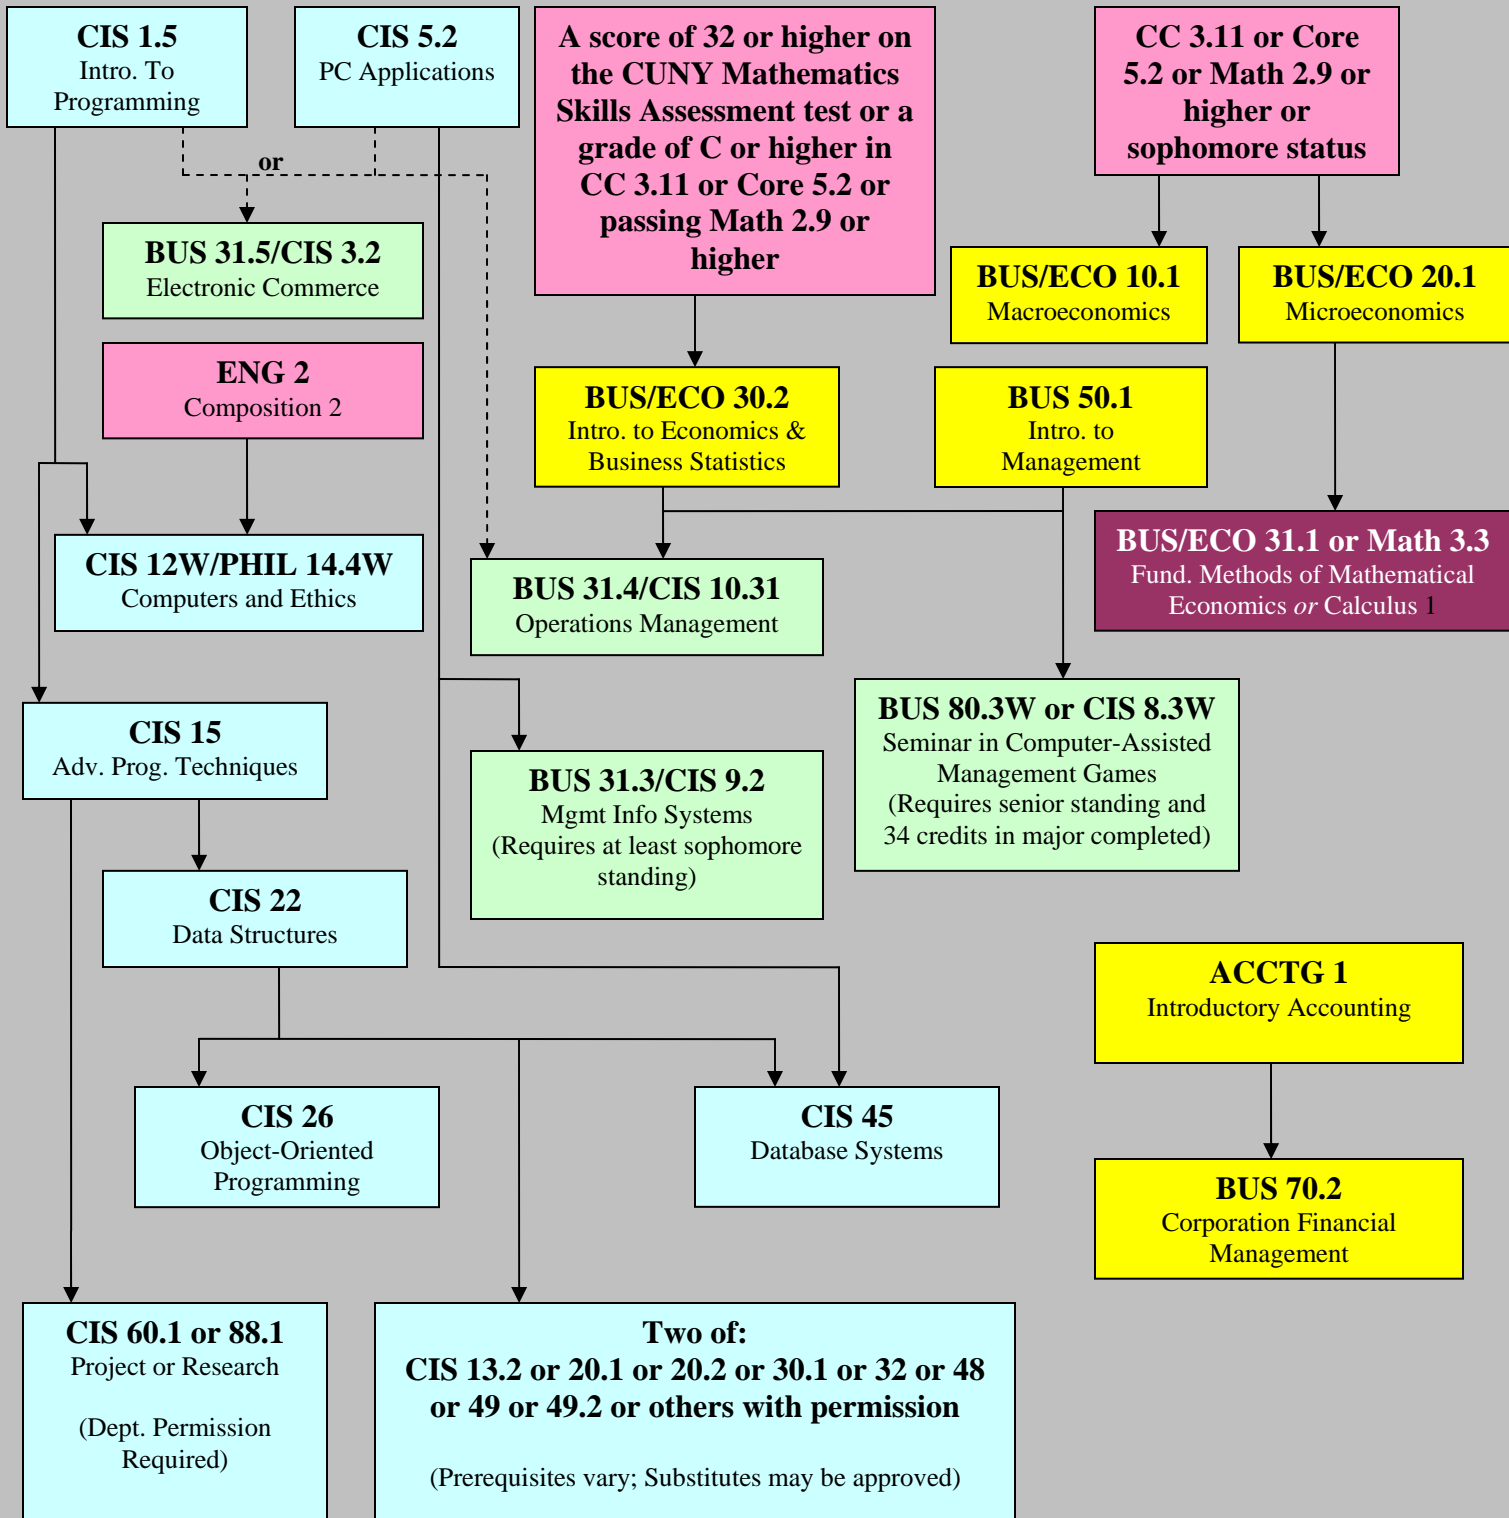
CIS 1.5
Intro. To Programming

CIS 5.2
PC Applications

A score of 32 or higher on the CUNY Mathematics Skills Assessment test or a grade of C or higher in CC 3.11 or Core 5.2 or passing Math 2.9 or higher

CC 3.11 or Core 5.2 or Math 2.9 or higher or sophomore status

or

BUS 31.5/CIS 3.2
Electronic Commerce

BUS/ECO 10.1
Macroeconomics

BUS/ECO 20.1
Microeconomics

ENG 2
Composition 2

BUS/ECO 30.2
Intro. to Economics & Business Statistics

BUS 50.1
Intro. to Management

BUS/ECO 31.1 or Math 3.3
Fund. Methods of Mathematical Economics or Calculus 1

CIS 12W/PHIL 14.4W
Computers and Ethics

BUS 31.4/CIS 10.31
Operations Management

BUS 80.3W or CIS 8.3W
Seminar in Computer-Assisted Management Games
(Requires senior standing and 34 credits in major completed)

CIS 15
Adv. Prog. Techniques

BUS 31.3/CIS 9.2
Mgmt Info Systems
(Requires at least sophomore standing)

CIS 22
Data Structures

ACCTG 1
Introductory Accounting

CIS 26
Object-Oriented Programming

CIS 45
Database Systems

BUS 70.2
Corporation Financial Management

CIS 60.1 or 88.1
Project or Research

(Dept. Permission Required)

Two of:
CIS 13.2 or 20.1 or 20.2 or 30.1 or 32 or 48 or 49 or 49.2 or others with permission

(Prerequisites vary; Substitutes may be approved)